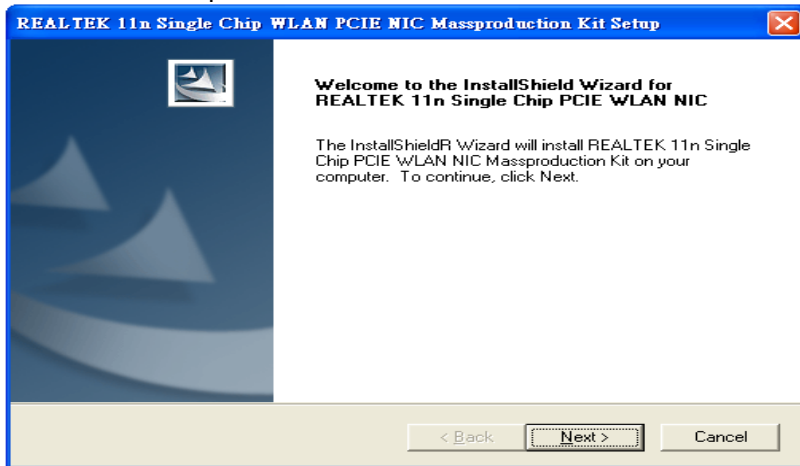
REALTEK 11n Single Chip WLAN PCIE NIC Massproduction Kit Setup

Welcome to the InstallShield Wizard for REALTEK 11n Single Chip PCIE WLAN NIC

The InstallShieldR Wizard will install REALTEK 11n Single Chip PCIE WLAN NIC Massproduction Kit on your computer. To continue, click Next.

< Back

Next >

Cancel